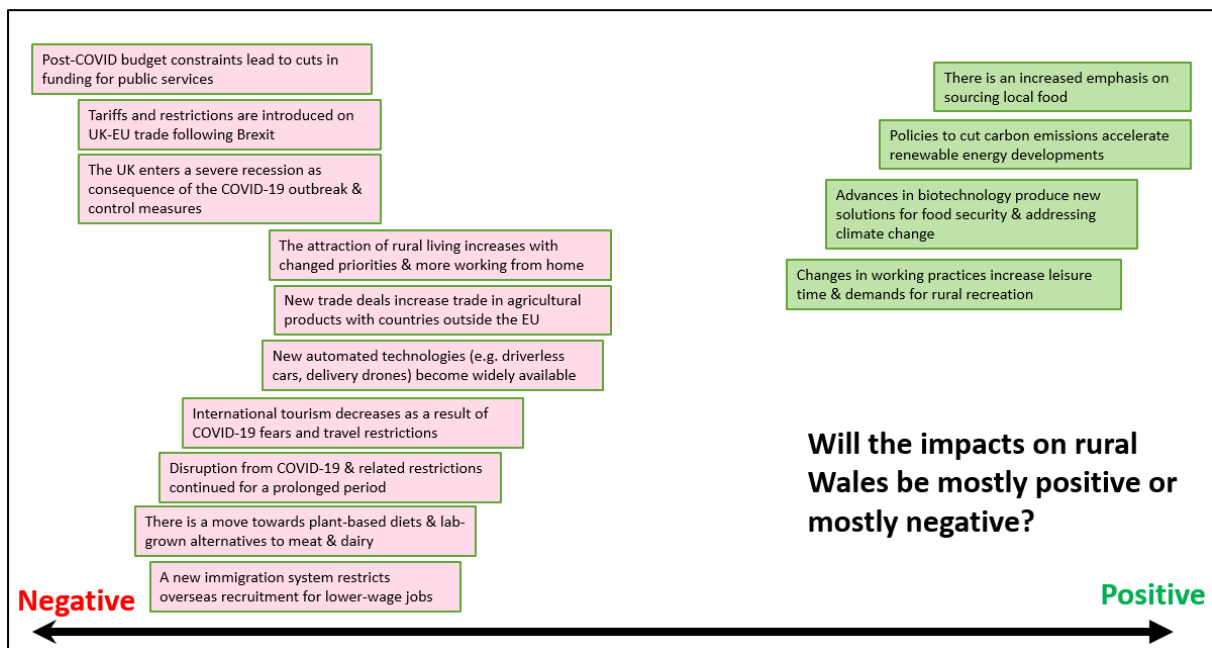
Post-COVID budget constraints lead to cuts in funding for public services

Tariffs and restrictions are introduced on UK-EU trade following Brexit

The UK enters a severe recession as consequence of the COVID-19 outbreak & control measures

The attraction of rural living increases with changed priorities & more working from home

New trade deals increase trade in agricultural products with countries outside the EU

New automated technologies (e.g. driverless cars, delivery drones) become widely available

International tourism decreases as a result of COVID-19 fears and travel restrictions

Disruption from COVID-19 & related restrictions continued for a prolonged period

There is a move towards plant-based diets & lab-grown alternatives to meat & dairy

A new immigration system restricts overseas recruitment for lower-wage jobs

There is an increased emphasis on sourcing local food

Policies to cut carbon emissions accelerate renewable energy developments

Advances in biotechnology produce new solutions for food security & addressing climate change

Changes in working practices increase leisure time & demands for rural recreation

Will the impacts on rural Wales be mostly positive or mostly negative?

Negative

Positive